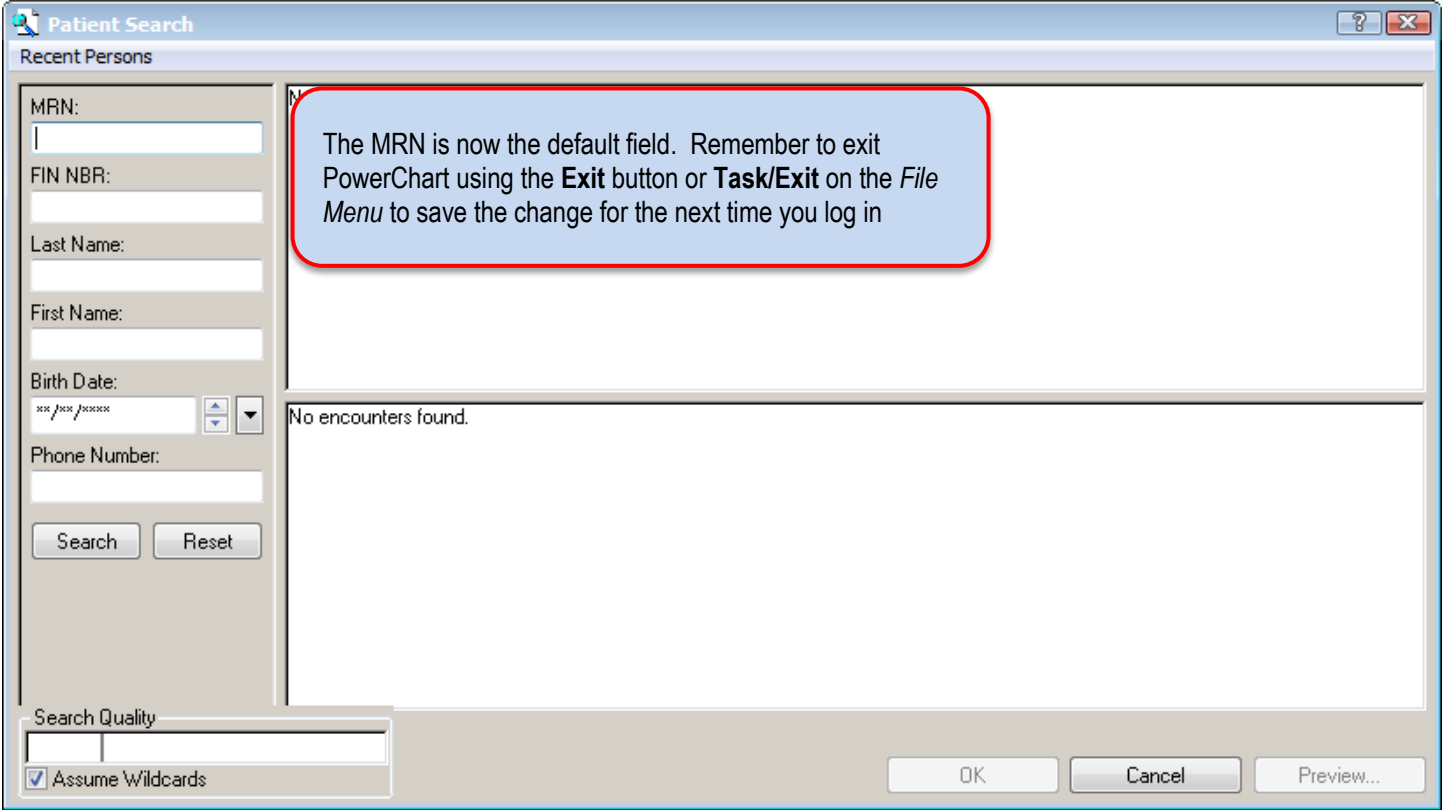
Patient Search

Recent Persons

MRN:

FIN NBR:

Last Name:

First Name:

Birth Date:

**/**/****

Phone Number:

Search

Reset

N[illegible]

The MRN is now the default field. Remember to exit PowerChart using the **Exit** button or **Task/Exit** on the *File Menu* to save the change for the next time you log in

No encounters found.

Search Quality

Assume Wildcards

OK

Cancel

Preview...